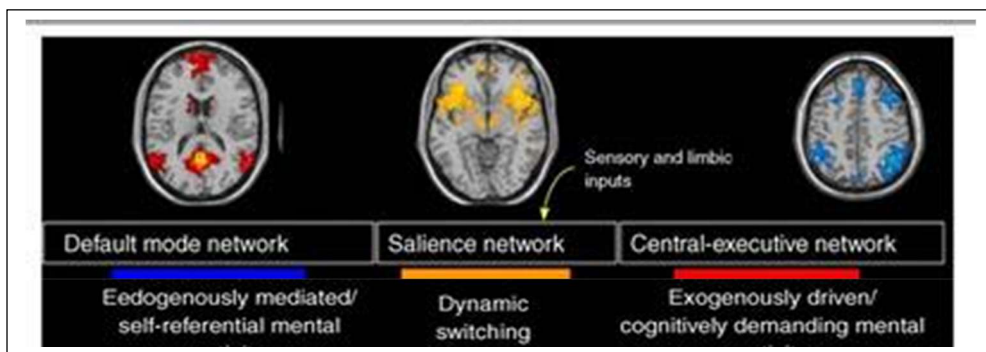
Sensory and limbic inputs

Default mode network

Salience network

Central-executive network

Eedogenously mediated/ self-referential mental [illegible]

Dynamic switching

Exogenously driven/ cognitively demanding mental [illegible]